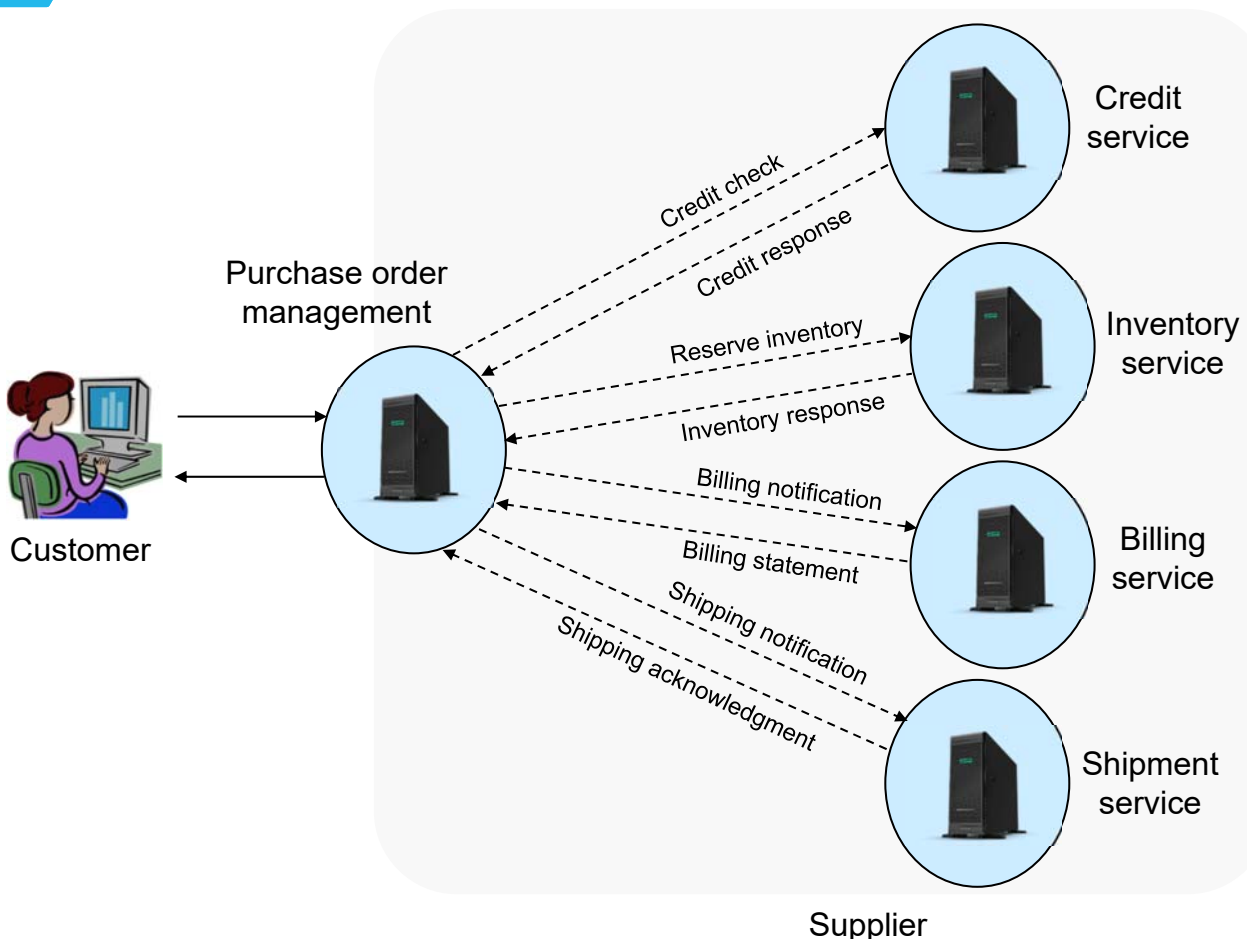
Credit service

Credit check

Credit response

Purchase order management

Inventory service

Reserve inventory

Inventory response

Customer

Billing notification

Billing service

Billing statement

Shipping notification

Shipping acknowledgment

Shipment service

Supplier